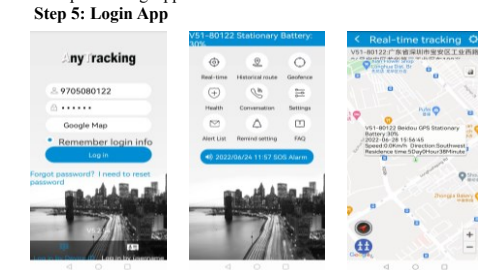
Step 5: Login App

AnyTracking

9705080122

••••••

Google Map

Remember login info

Log in

Forgot password? I need to reset password

V51-80122 Stationary Battery: 30%

Real-time

Historical route

Geofence

Health

Conversation

Settings

Alert List

Remind setting

FAQ

2022/06/24 11:57 SOS Alarm

Real-time tracking

V51-80122 广东省深圳市宝安区工业西路

V51-80122 Beidou GPS Stationary Battery 30%
2022-06-28 15:56:45
Speed:0.0Km/h Direction:Southwest
Residence time:5Day0Hour38Minute